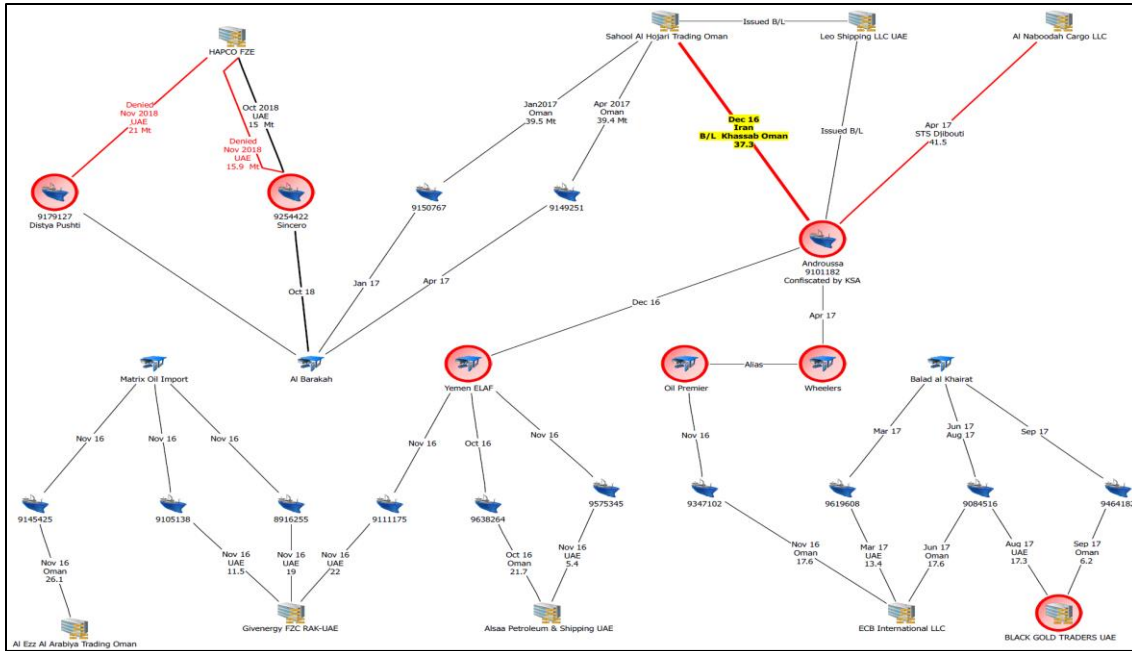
HAPCO FZE

Sahool Al Hojari Trading Oman

Issued B/L

Leo Shipping LLC UAE

Al Naboodah Cargo LLC

Denied
Nov 2018
UAE
21 Mt

Oct 2018
UAE
15 Mt

Denied
Nov 2018
UAE
15.9 Mt

Jan2017
Oman
39.5 Mt

Apr 2017
Oman
39.4 Mt

Dec 16
Iran
B/L Khassab Oman
37.3

Issued B/L

Apr 17
STS Djibouti
41.5

9179127
Distya Pushti

9254422
Sincero

9150767

9149251

Androussa
9101182
Confiscated by KSA

Oct 18

Jan 17

Apr 17

Dec 16

Apr 17

Matrix Oil Import

Al Barakah

Yemen ELAF

Oil Premier

Alias

Wheelers

Balad al Khairat

Nov 16

Nov 16

Nov 16

Nov 16

Oct 16

Nov 16

Nov 16

Mar 17

Jun 17
Aug 17

Sep 17

9145425

9105138

8916255

9111175

9638264

9575345

9347102

9619608

9084516

9464182

Nov 16
Oman
26.1

Nov 16
UAE
11.5

Nov 16
UAE
19

Nov 16
UAE
22

Oct 16
Oman
21.7

Nov 16
UAE
5.4

Nov 16
Oman
17.6

Mar 17
UAE
13.4

Jun 17
Oman
17.6

Aug 17
UAE
17.3

Sep 17
Oman
6.2

Al Ezz Al Arabiya Trading Oman

Givenergy FZC RAK-UAE

Alsaa Petroleum & Shipping UAE

ECB International LLC

BLACK GOLD TRADERS UAE